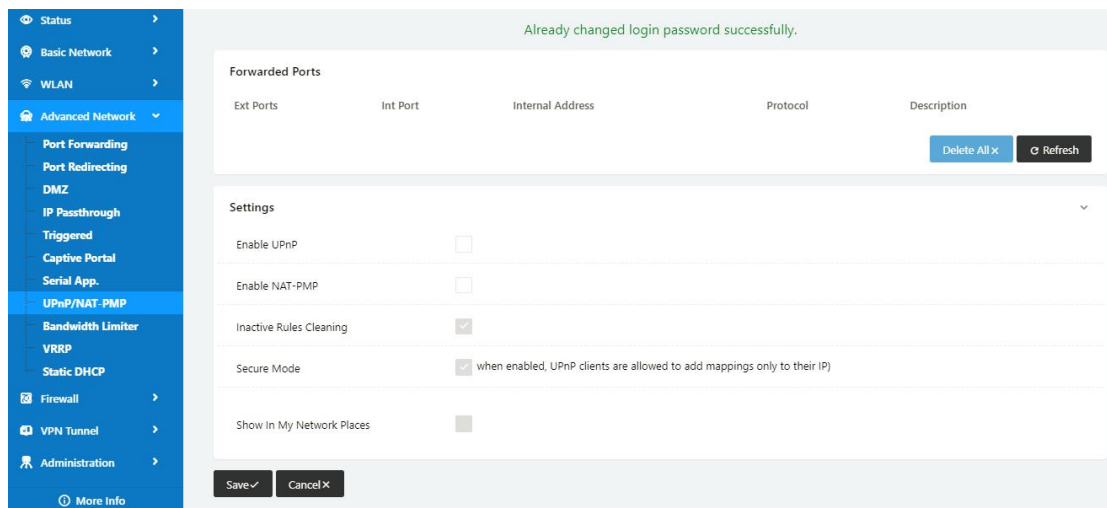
Status
Basic Network
WLAN
Advanced Network
Port Forwarding
Port Redirecting
DMZ
IP Passthrough
Triggered
Captive Portal
Serial App.
UPnP/NAT-PMP
Bandwidth Limiter
VRRP
Static DHCP
Firewall
VPN Tunnel
Administration
More Info

Already changed login password successfully.

Forwarded Ports

| Ext Ports | Int Port | Internal Address | Protocol | Description |
|---|---|---|---|---|

Delete All ✕
Refresh

Settings

Enable UPnP

Enable NAT-PMP

Inactive Rules Cleaning

Secure Mode when enabled, UPnP clients are allowed to add mappings only to their IP)

Show In My Network Places

Save ✓
Cancel ✕